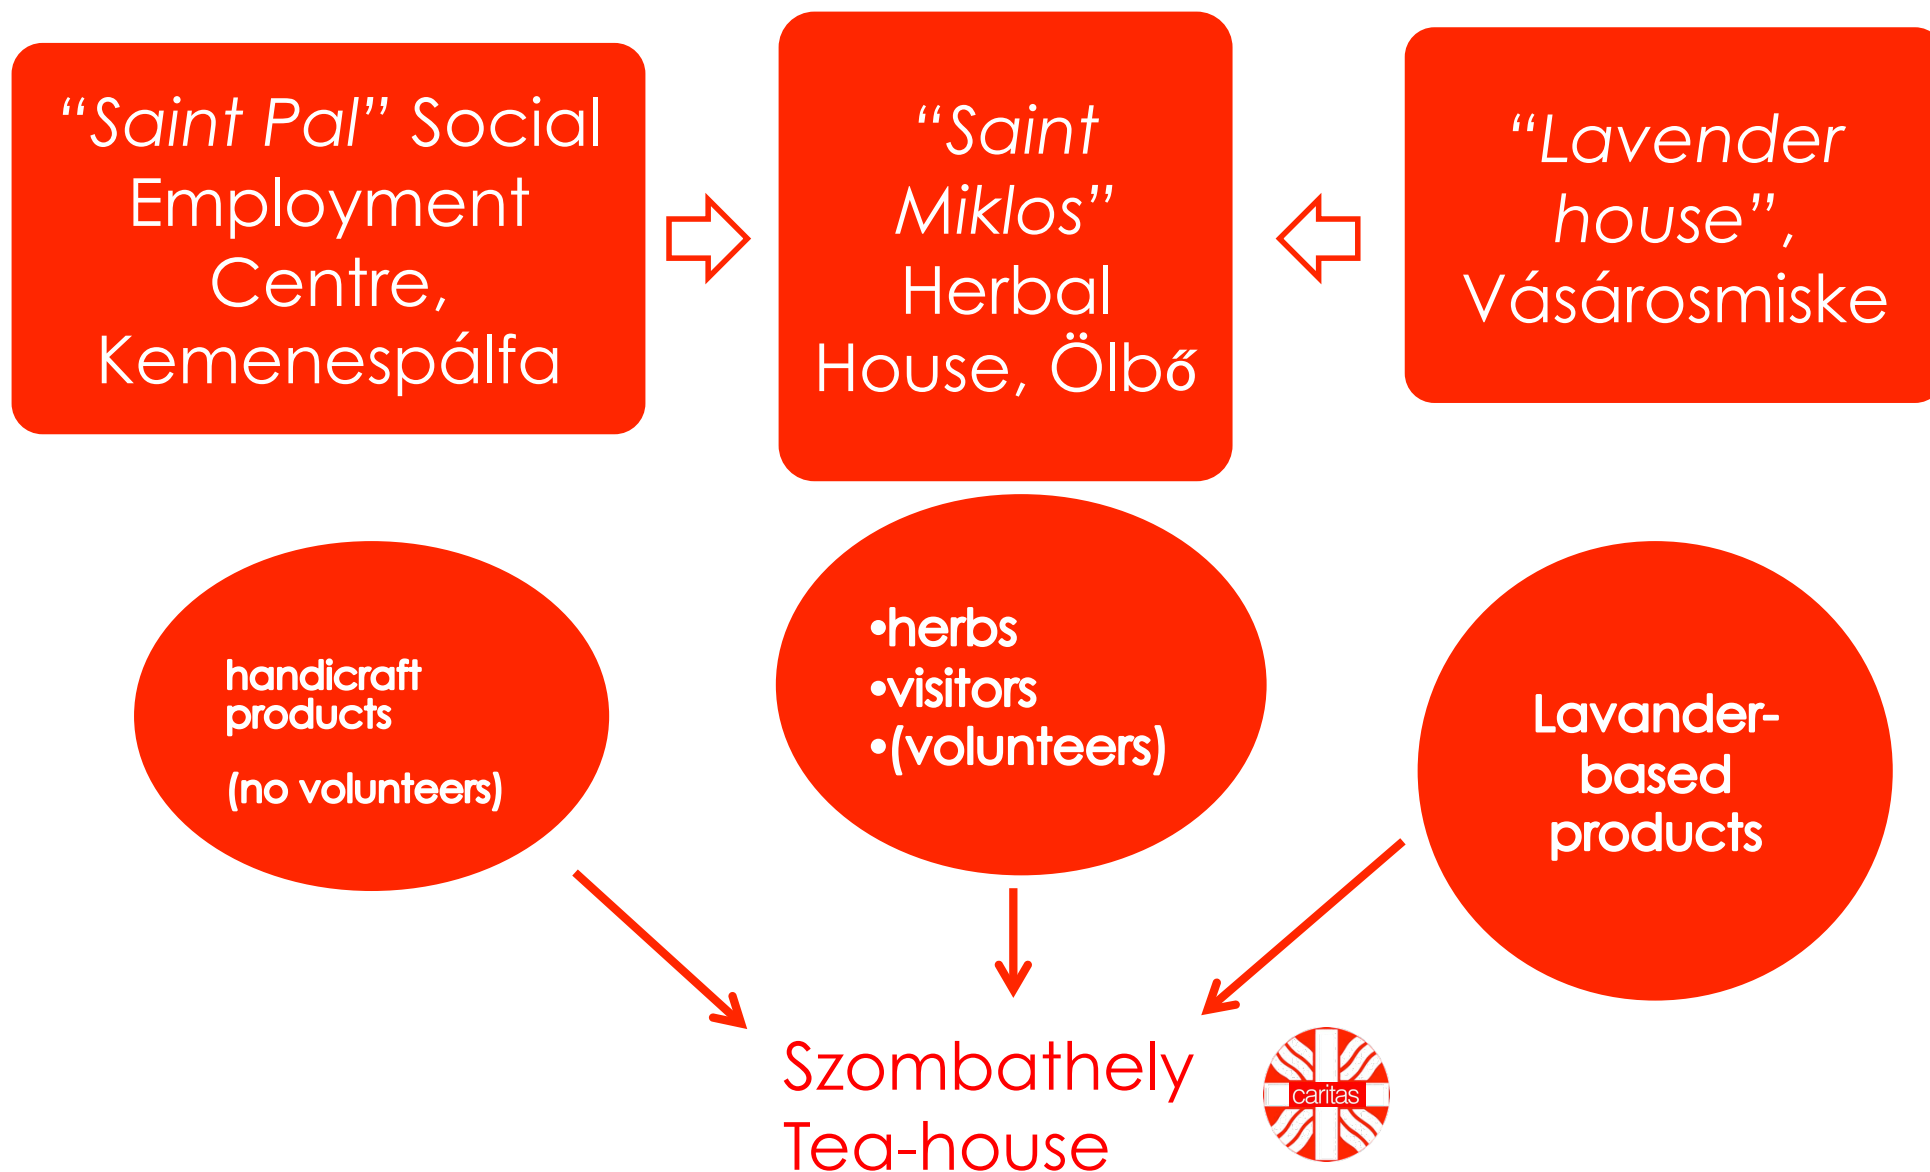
“Saint Pal” Social Employment Centre, Kemenespálfa

“Saint Miklos” Herbal House, Ölbő

“Lavender house”, Vásárosmiske

handicraft products

(no volunteers)

•herbs
•visitors
•(volunteers)

Lavander-based products

Szombathely Tea-house

caritas